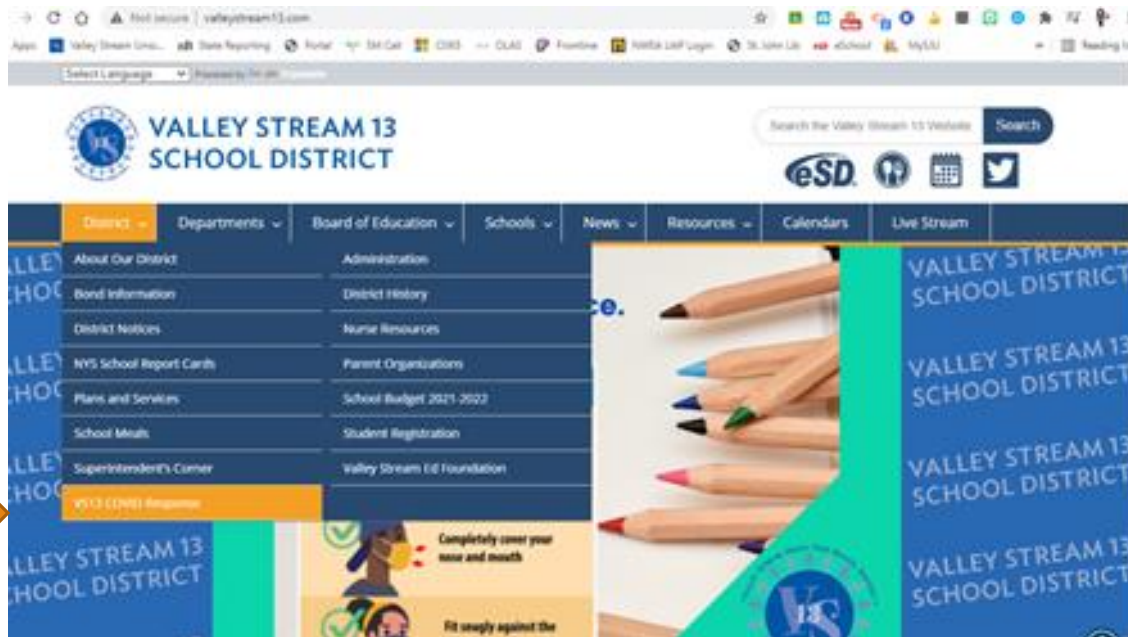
Not secure | valleystream13.com

Apps Valley Stream Unio... State Reporting Portal SM Cat CSRS OLAS Frontline NWEA LMP Login St. John Lis eSchool MySJU Reading l

Select Language Powered by Translate

VALLEY STREAM 13 SCHOOL DISTRICT

Search the Valley Stream 13 Website Search

eSD

District Departments Board of Education Schools News Resources Calendars Live Stream

About Our District
Bond Information
District Notices
NYS School Report Cards
Plans and Services
School Meals
Superintendent's Corner
VS13 COVID Response

Administration
District History
Nurse Resources
Parent Organizations
School Budget 2021-2022
Student Registration
Valley Stream Ed Foundation

ALLEY CHOO
LLEY HOO
ALLEY CHOO

ce.

ALLEY STREAM 13 CHOOL DISTRICT

Completely cover your nose and mouth

Fit snugly against the

VALLEY STREAM 13 SCHOOL DISTRICT
VALLEY STREAM 13 SCHOOL DISTRICT
VALLEY STREAM 13 SCHOOL DISTRICT
VALLEY STREAM 13 SCHOOL DISTRICT

VS 13